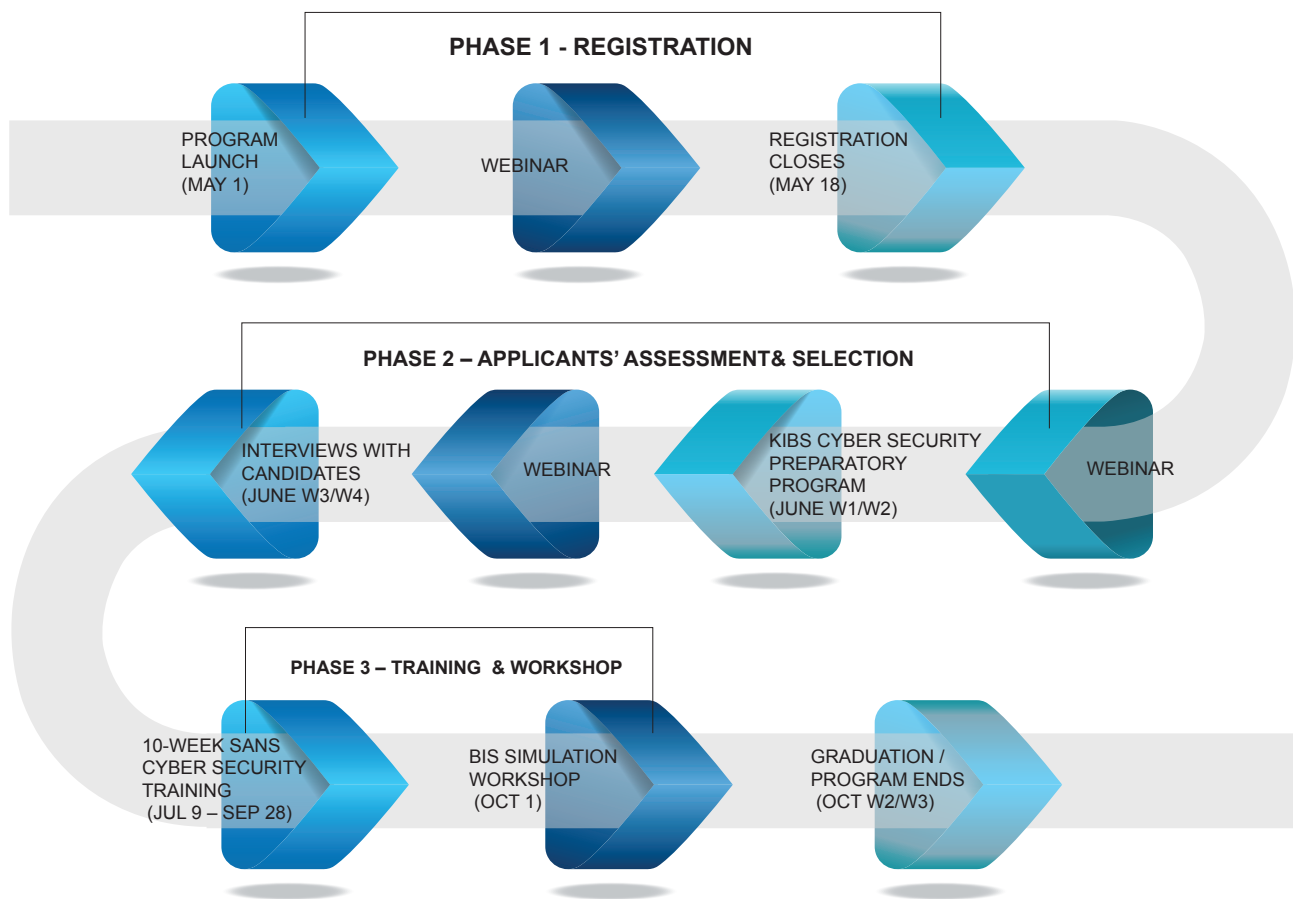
PHASE 1 - REGISTRATION

PROGRAM LAUNCH (MAY 1)

WEBINAR

REGISTRATION CLOSES (MAY 18)

PHASE 2 – APPLICANTS' ASSESSMENT& SELECTION

INTERVIEWS WITH CANDIDATES (JUNE W3/W4)

WEBINAR

KIBS CYBER SECURITY PREPARATORY PROGRAM (JUNE W1/W2)

WEBINAR

PHASE 3 – TRAINING & WORKSHOP

10-WEEK SANS CYBER SECURITY TRAINING (JUL 9 – SEP 28)

BIS SIMULATION WORKSHOP (OCT 1)

GRADUATION / PROGRAM ENDS (OCT W2/W3)